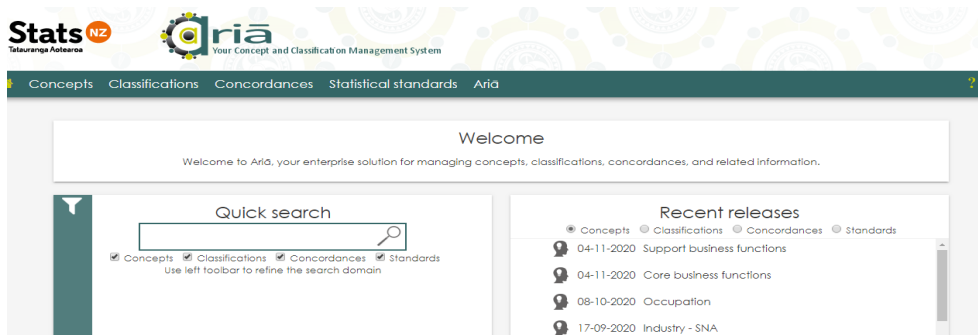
Stats NZ
Tatauranga Aotearoa

ariā
Your Concept and Classification Management System

Concepts Classifications Concordances Statistical standards Ariā

?

Welcome

Welcome to Ariā, your enterprise solution for managing concepts, classifications, concordances, and related information.

Quick search

Concepts Classifications Concordances Standards
Use left toolbar to refine the search domain

Recent releases

Concepts Classifications Concordances Standards

04-11-2020 Support business functions

04-11-2020 Core business functions

08-10-2020 Occupation

17-09-2020 Industry - SNA